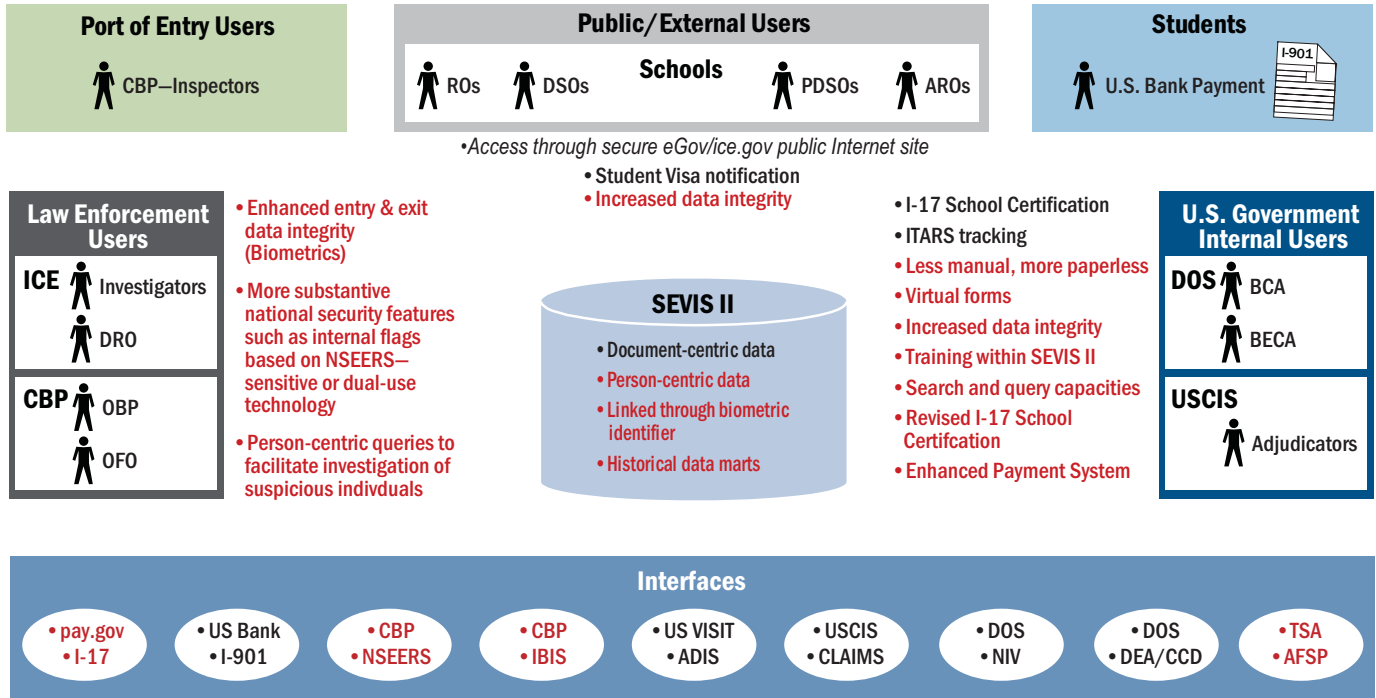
Port of Entry Users

CBP—Inspectors

Public/External Users

Schools

ROs DSOs PDSOs AROs

Students

I-901

U.S. Bank Payment

•Access through secure eGov/ice.gov public Internet site

• Student Visa notification
• Increased data integrity

Law Enforcement Users

ICE Investigators

DRO

CBP OBP

OFO

• Enhanced entry & exit data integrity (Biometrics)

• More substantive national security features such as internal flags based on NSEERS—sensitive or dual-use technology

• Person-centric queries to facilitate investigation of suspicious indivduals

SEVIS II

• Document-centric data
• Person-centric data
• Linked through biometric identifier
• Historical data marts

• I-17 School Certification
• ITARS tracking
• Less manual, more paperless
• Virtual forms
• Increased data integrity
• Training within SEVIS II
• Search and query capacities
• Revised I-17 School Certifcation
• Enhanced Payment System

U.S. Government Internal Users

DOS BCA

BECA

USCIS

Adjudicators

Interfaces

• pay.gov • I-17

• US Bank • I-901

• CBP • NSEERS

• CBP • IBIS

• US VISIT • ADIS

• USCIS • CLAIMS

• DOS • NIV

• DOS • DEA/CCD

• TSA • AFSP